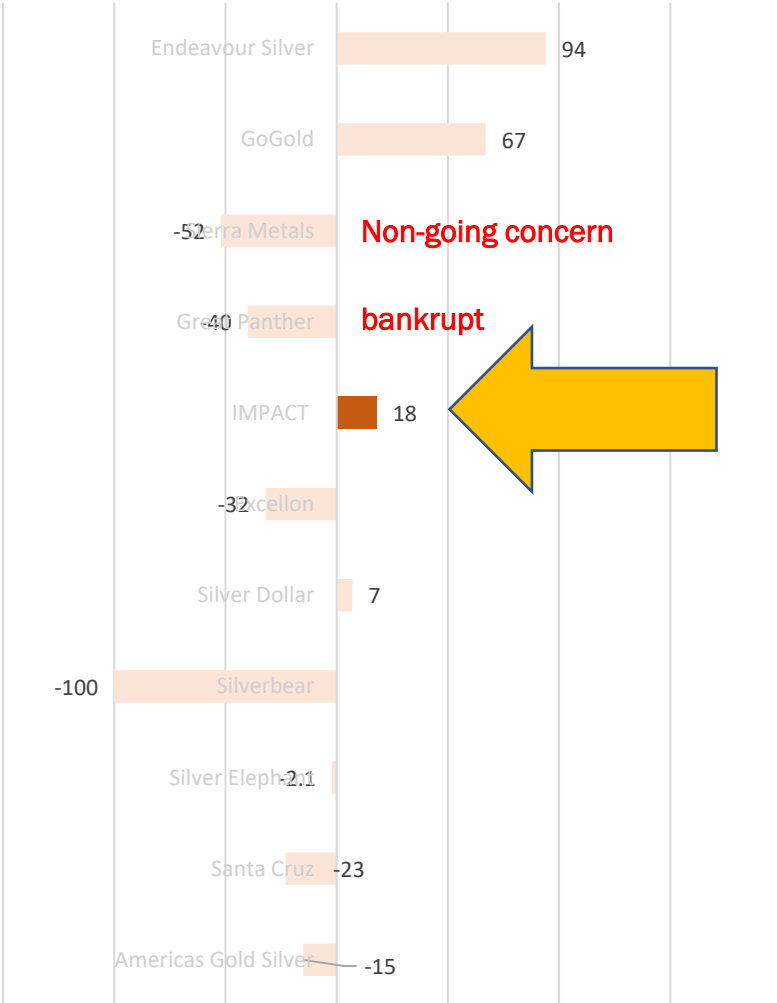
Endeavour Silver 94

GoGold 67

Sierra Metals -52 Non-going concern

Great Panther -40 bankrupt

IMPACT 18

Excellon -32

Silver Dollar 7

Silverbear -100

Silver Elephant -2.1

Santa Cruz -23

Americas Gold Silver -15